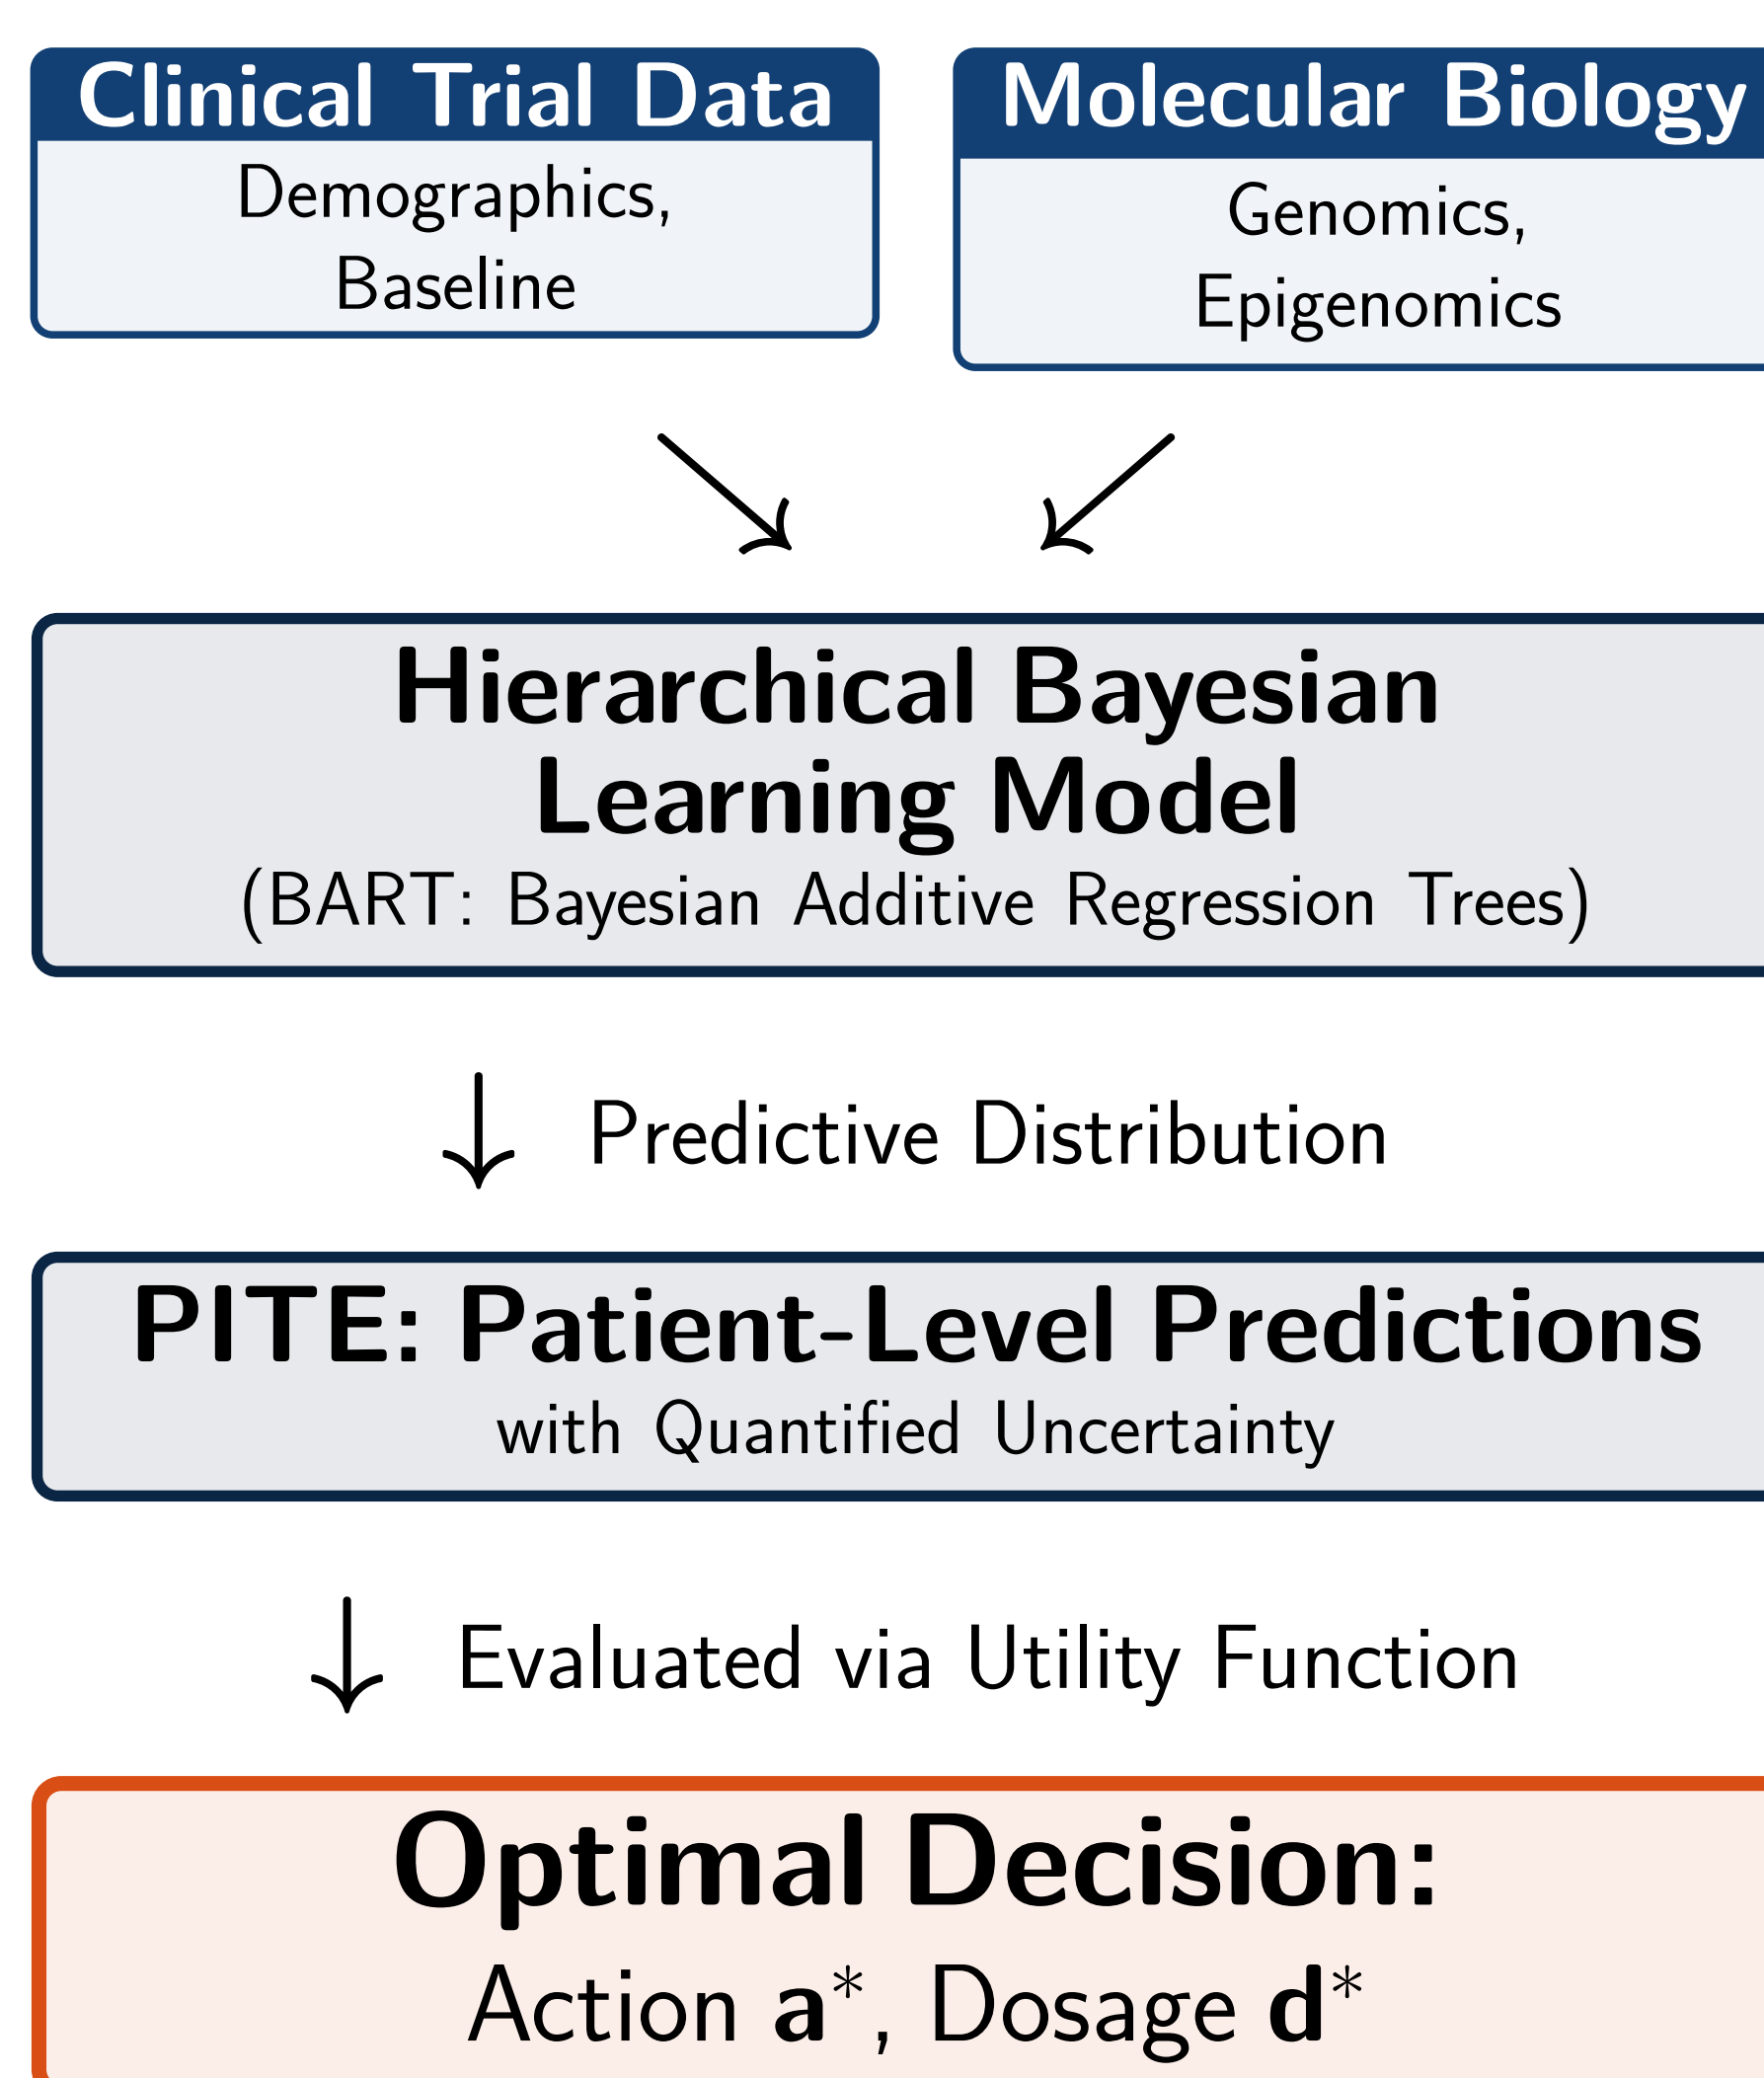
Clinical Trial Data
Demographics, Baseline

Molecular Biology
Genomics, Epigenomics

Hierarchical Bayesian Learning Model
(BART: Bayesian Additive Regression Trees)

Predictive Distribution

PITE: Patient-Level Predictions
with Quantified Uncertainty

Evaluated via Utility Function

Optimal Decision:
Action $\mathbf{a}^*$, Dosage $\mathbf{d}^*$